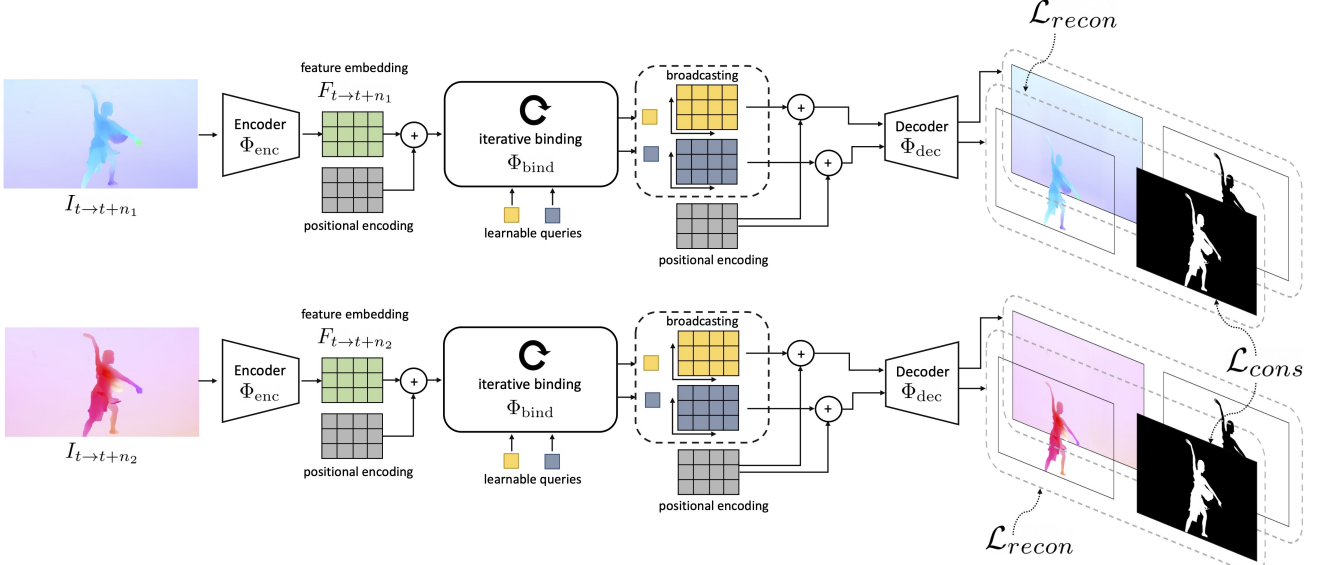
$\mathcal{L}_{recon}$

feature embedding

$F_{t\rightarrow t+n_1}$

broadcasting

Encoder $\Phi_{\text{enc}}$

+

iterative binding $\Phi_{\text{bind}}$

+

Decoder $\Phi_{\text{dec}}$

+

$I_{t\rightarrow t+n_1}$

positional encoding

learnable queries

positional encoding

feature embedding

$F_{t\rightarrow t+n_2}$

broadcasting

Encoder $\Phi_{\text{enc}}$

+

iterative binding $\Phi_{\text{bind}}$

+

Decoder $\Phi_{\text{dec}}$

$\mathcal{L}_{cons}$

+

$I_{t\rightarrow t+n_2}$

positional encoding

learnable queries

positional encoding

$\mathcal{L}_{recon}$